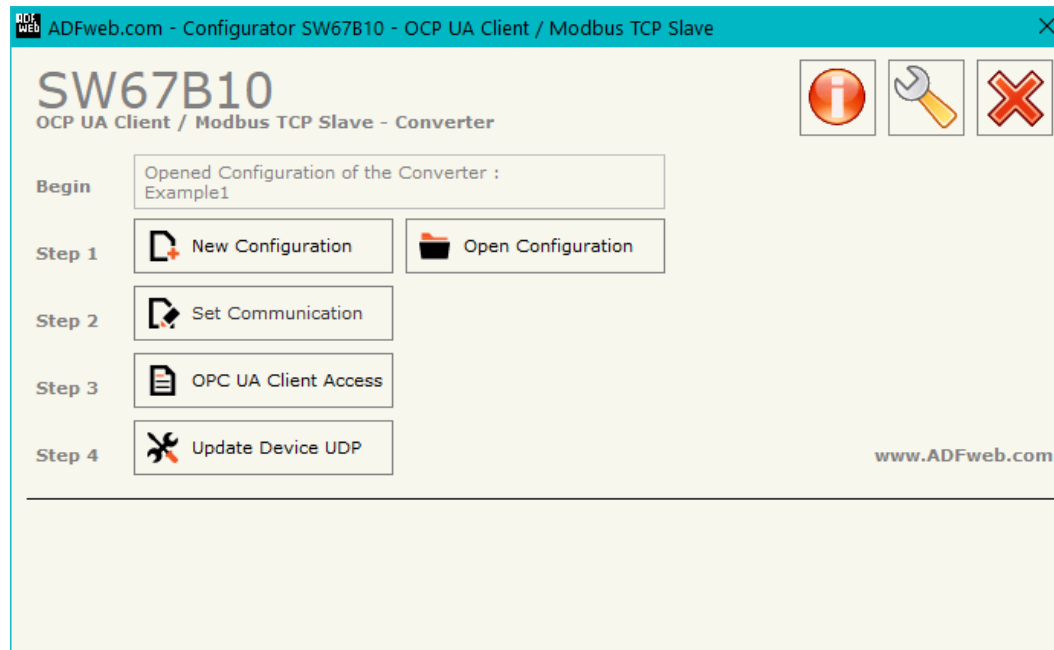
ADF web ADFweb.com - Configurator SW67B10 - OCP UA Client / Modbus TCP Slave

SW67B10
OCP UA Client / Modbus TCP Slave - Converter

Begin
Opened Configuration of the Converter : Example1

Step 1
New Configuration
Open Configuration

Step 2
Set Communication

Step 3
OPC UA Client Access

Step 4
Update Device UDP

www.ADFweb.com